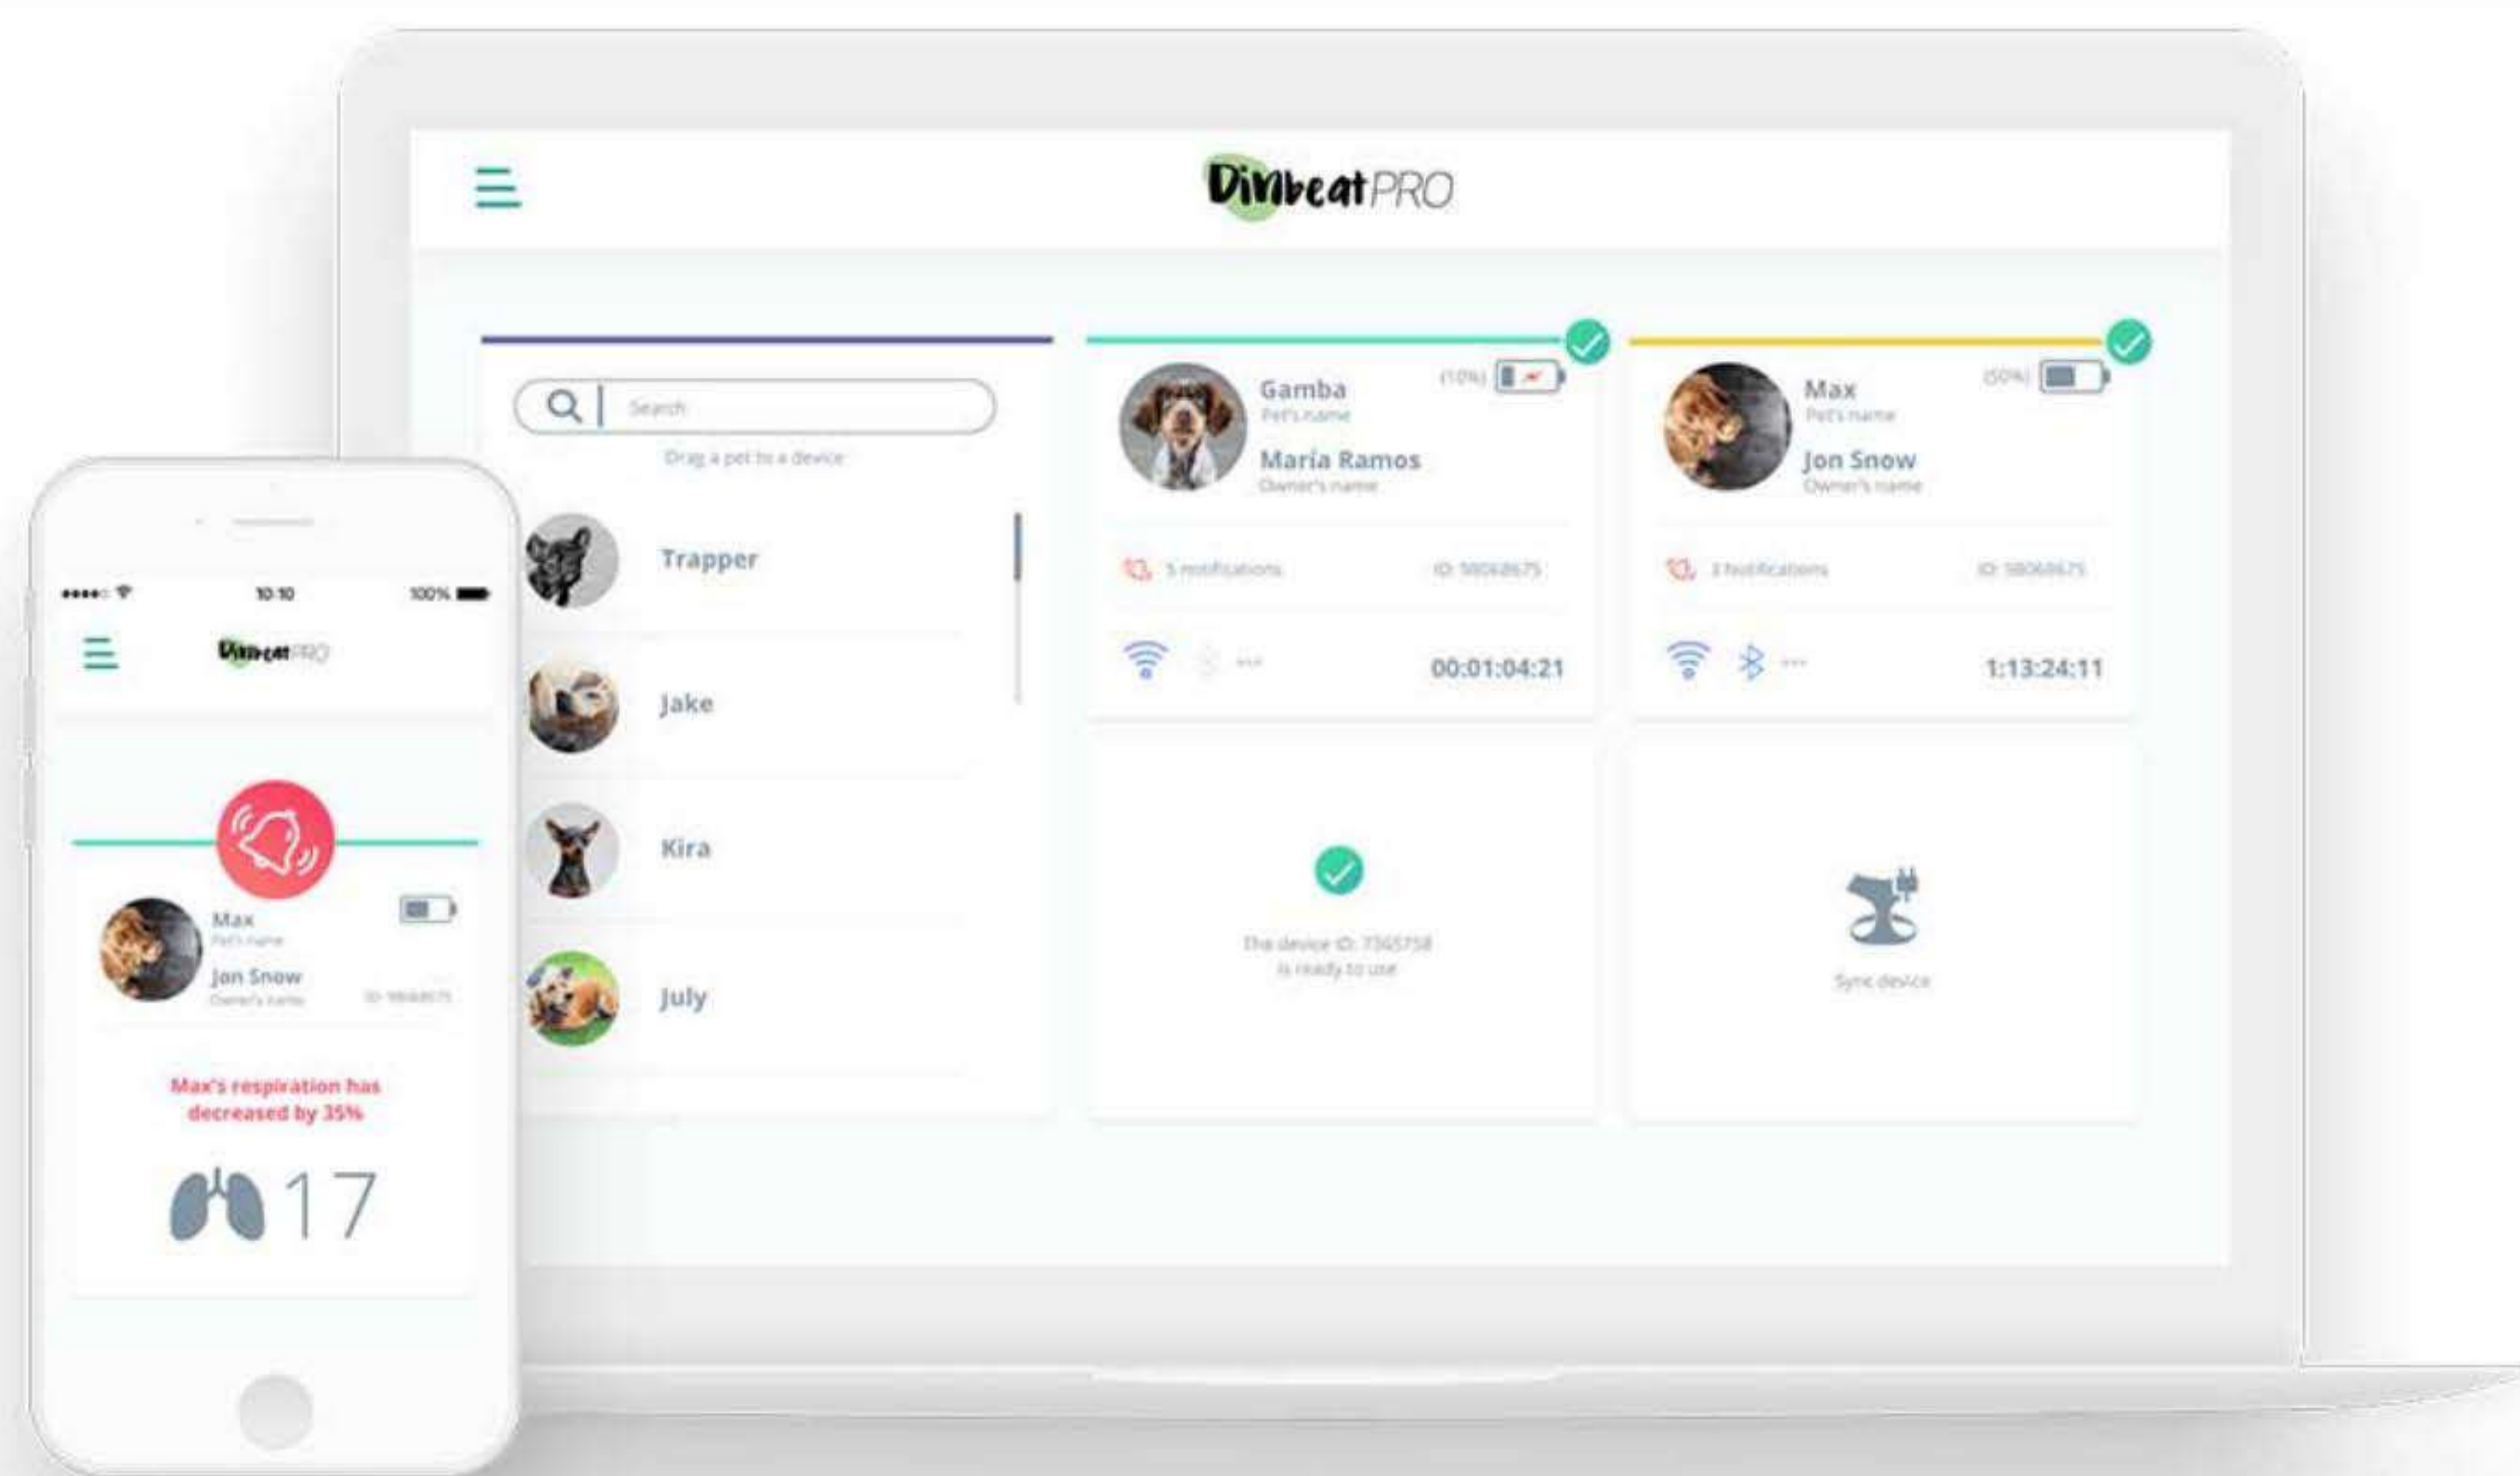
DinbeatPRO

Search
Drag a pet to a device

Trapper

Jake

Kira

July

Gamba
Pet's name
(10%)
María Ramos
Owner's name

5 notifications
ID: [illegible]

00:01:04:21

The device ID: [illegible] is ready to use

Max
Pet's name
(50%)
Jon Snow
Owner's name

3 notifications
ID: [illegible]

1:13:24:11

Sync device

10:10
100%

DinbeatPRO

Max
Pet's name
Jon Snow
Owner's name
ID: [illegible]

Max's respiration has decreased by 35%

17